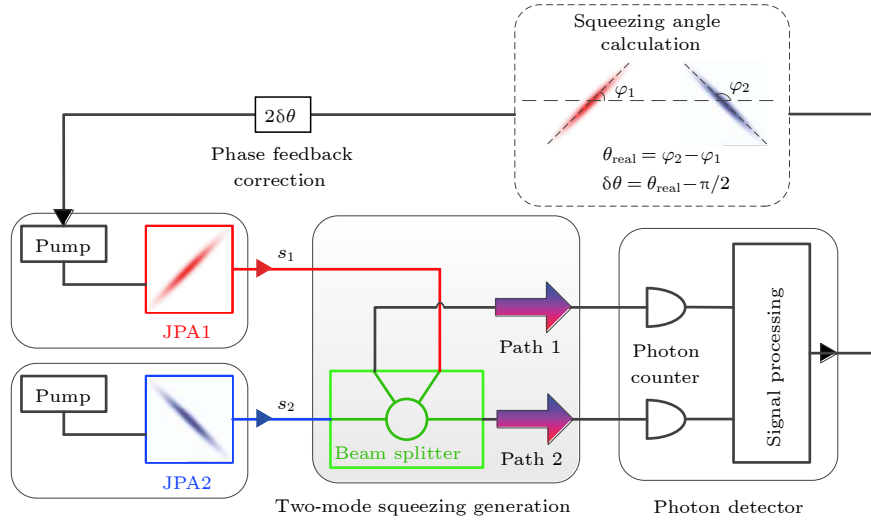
Squeezing angle calculation

$\varphi_1$

$\varphi_2$

$\theta_{\rm real} = \varphi_2 - \varphi_1$

$\delta\theta = \theta_{\rm real} - \pi/2$

$2\delta\theta$

Phase feedback correction

Pump

JPA1

$s_1$

Pump

JPA2

$s_2$

Path 1

Beam splitter

Path 2

Two-mode squeezing generation

Photon counter

Signal processing

Photon detector